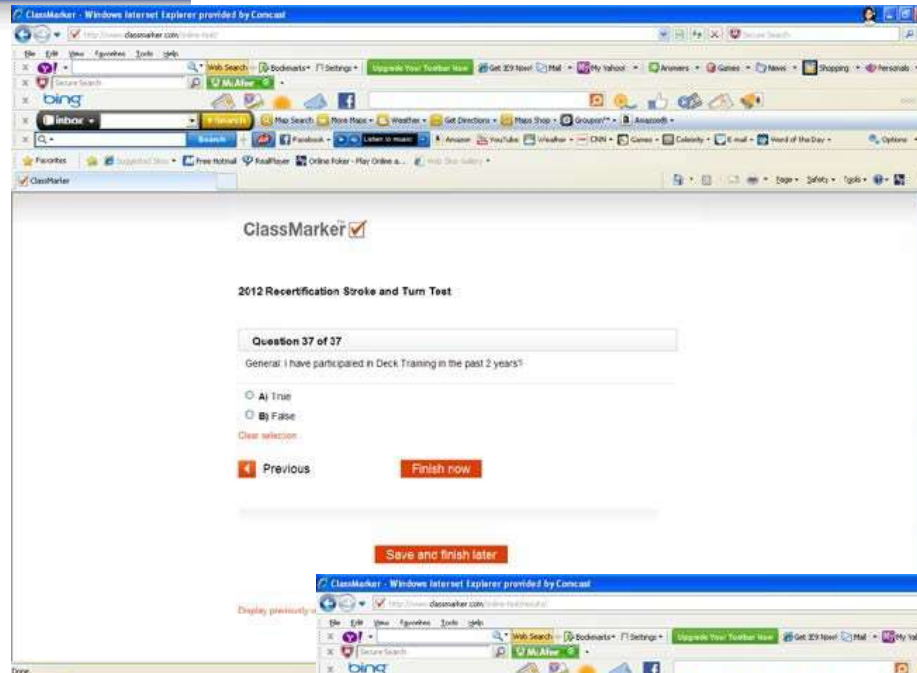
ClassMarker - Windows Internet Explorer provided by Comcast

http://www.classmarker.com/online-test/

File Edit View Favorites Tools Help

Web Search · Bookmarks · Settings · Upgrade Your Toolbar Now · Get IE9 Now! · Mail · My Yahoo! · Answers · Games · News · Shopping · Personals

Secure Search · McAfee

bing

inbox · Search · Map Search · More Maps · Weather · Get Directions · Maps Shop · Groupon · Amazon

Search · Facebook · Listen to music · Amazon · YouTube · Weather · CNN · Games · Celebrity · E-mail · Word of the Day · Options

Favorites · Suggested Sites · Free Hotmail · RealPlayer · Online Poker - Play Online a... · Web Slice Gallery

ClassMarker

Page · Safety · Tools

ClassMarker

2012 Recertification Stroke and Turn Test

Question 37 of 37

General: I have participated in Deck Training in the past 2 years?

A) True

B) False

Clear selection

Previous

Finish now

Save and finish later

Display previously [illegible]

Done

ClassMarker - Windows Internet Explorer provided by Comcast

http://www.classmarker.com/online-test/results/

File Edit View Favorites Tools Help

Web Search · Bookmarks · Settings · Upgrade Your Toolbar Now · Get IE9 Now! · Mail · My Yah

Secure Search · McAfee

bing